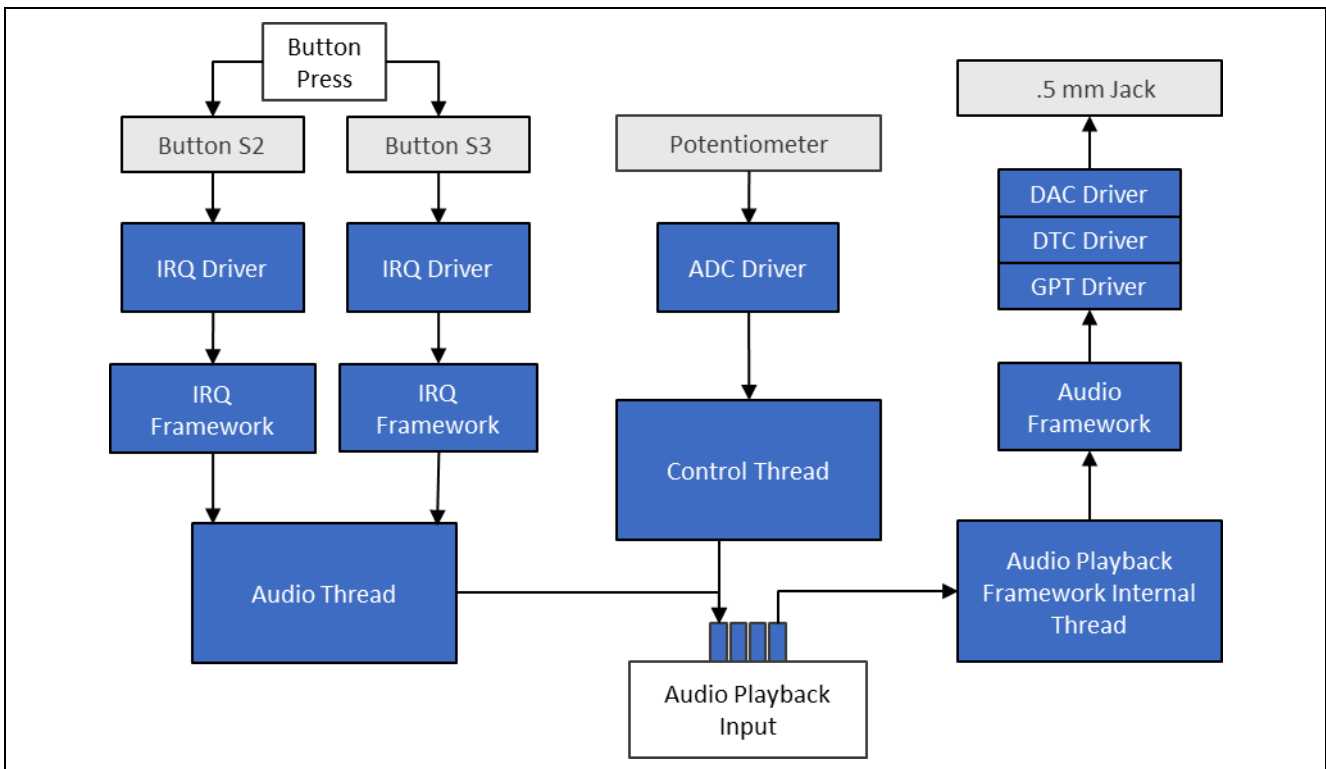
Button Press

Button S2

Button S3

IRQ Driver

IRQ Driver

IRQ Framework

IRQ Framework

Audio Thread

Potentiometer

ADC Driver

Control Thread

Audio Playback Input

.5 mm Jack

DAC Driver

DTC Driver

GPT Driver

Audio Framework

Audio Playback Framework Internal Thread